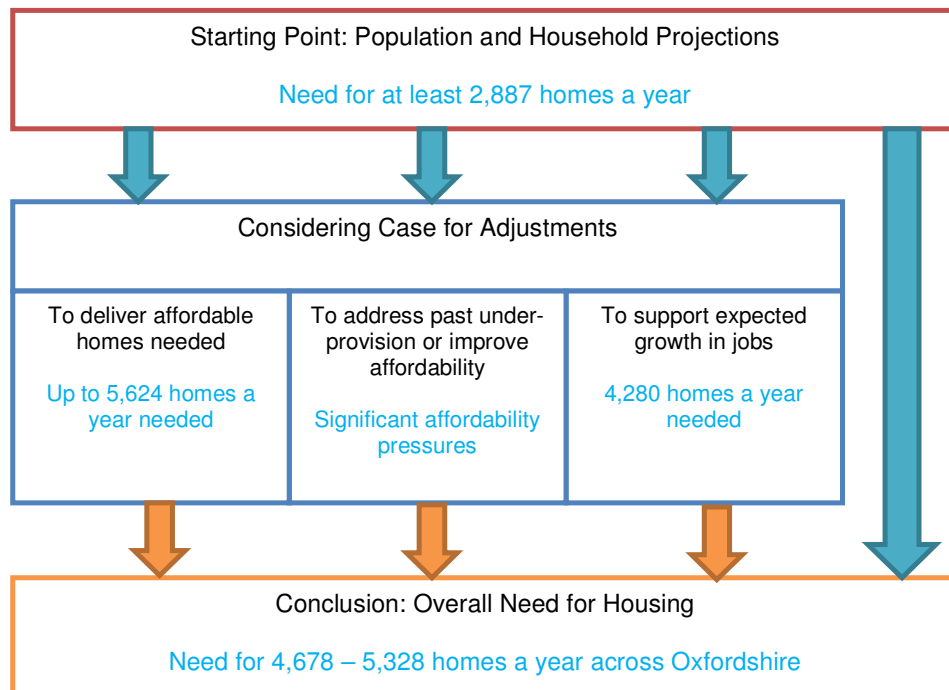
Starting Point: Population and Household Projections

Need for at least 2,887 homes a year

Considering Case for Adjustments

To deliver affordable homes needed

Up to 5,624 homes a year needed

To address past under-provision or improve affordability

Significant affordability pressures

To support expected growth in jobs

4,280 homes a year needed

Conclusion: Overall Need for Housing

Need for 4,678 – 5,328 homes a year across Oxfordshire